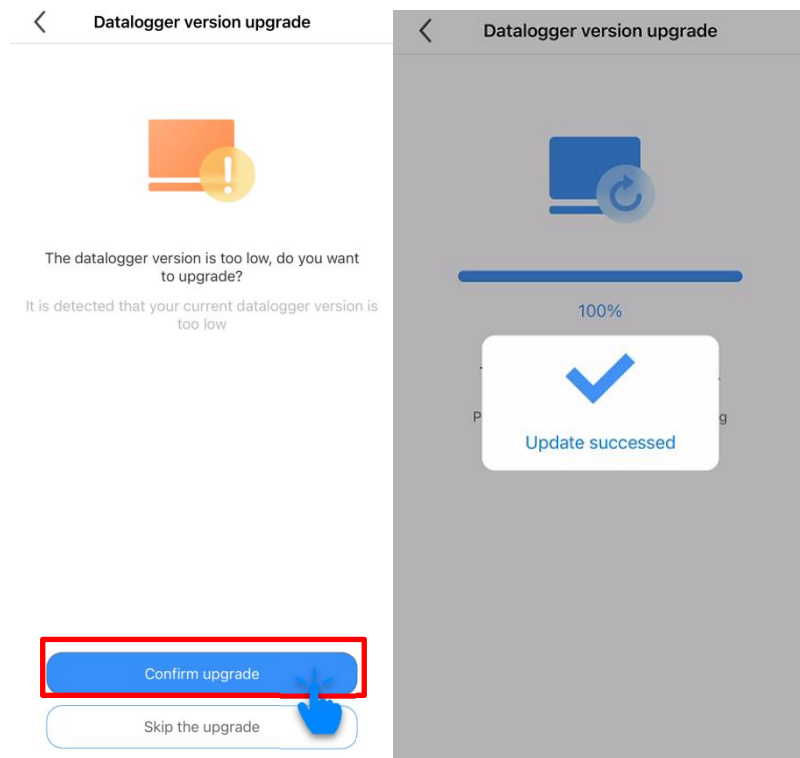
Datalogger version upgrade

The datalogger version is too low, do you want to upgrade?

It is detected that your current datalogger version is too low

Confirm upgrade

Skip the upgrade

Datalogger version upgrade

100%

P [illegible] g

Update successed